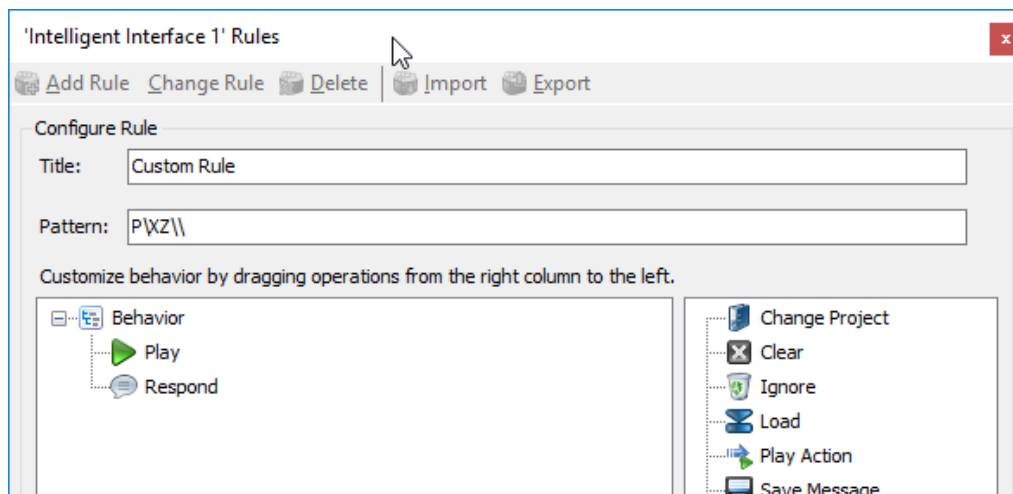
'Intelligent Interface 1' Rules

Add Rule Change Rule Delete Import Export

Configure Rule

Title: Custom Rule

Pattern: P\XZ\\

Customize behavior by dragging operations from the right column to the left.

Behavior
Play
Respond

Change Project
Clear
Ignore
Load
Play Action
Save Message